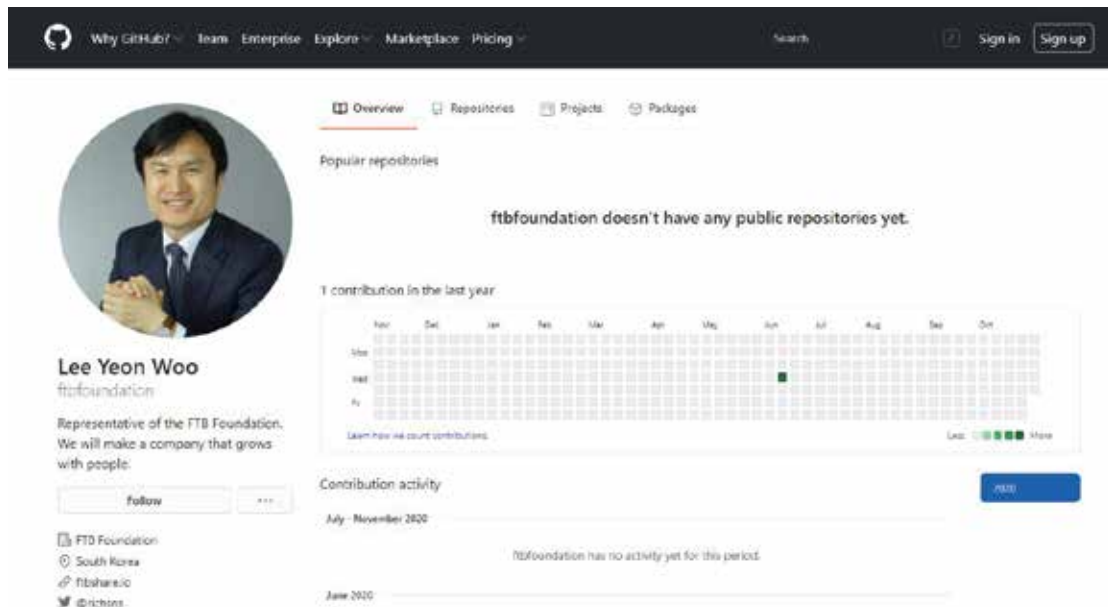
Why GitHub? Team Enterprise Explore Marketplace Pricing Search Sign in Sign up

Overview Repositories Projects Packages

Popular repositories

ftbfoundation doesn't have any public repositories yet.

1 contribution in the last year

Nov Dec Jan Feb Mar Apr May Jun Jul Aug Sep Oct

Mon
Wed
Fri

Learn how we count contributions.

Less More

Lee Yeon Woo
ftbfoundation

Representative of the FTB Foundation. We will make a company that grows with people.

Follow ···

FTB Foundation
South Korea
ftbshare.io
@richons

Contribution activity

2020

July - November 2020

ftbfoundation has no activity yet for this period.

June 2020